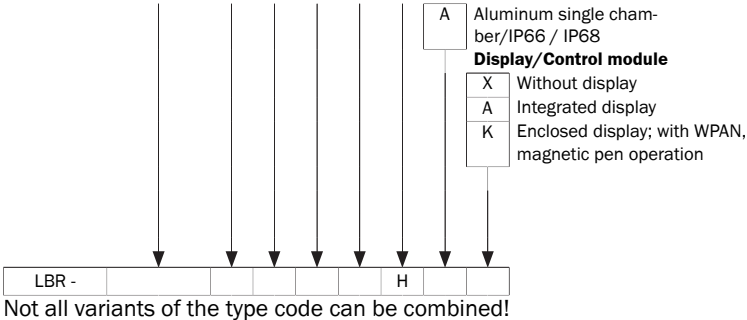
A Aluminum single chamber/IP66 / IP68

**Display/Control module**

X Without display

A Integrated display

K Enclosed display; with WPAN, magnetic pen operation

| LBR - | | | | | | H | | |
|---|---|---|---|---|---|---|---|---|

Not all variants of the type code can be combined!